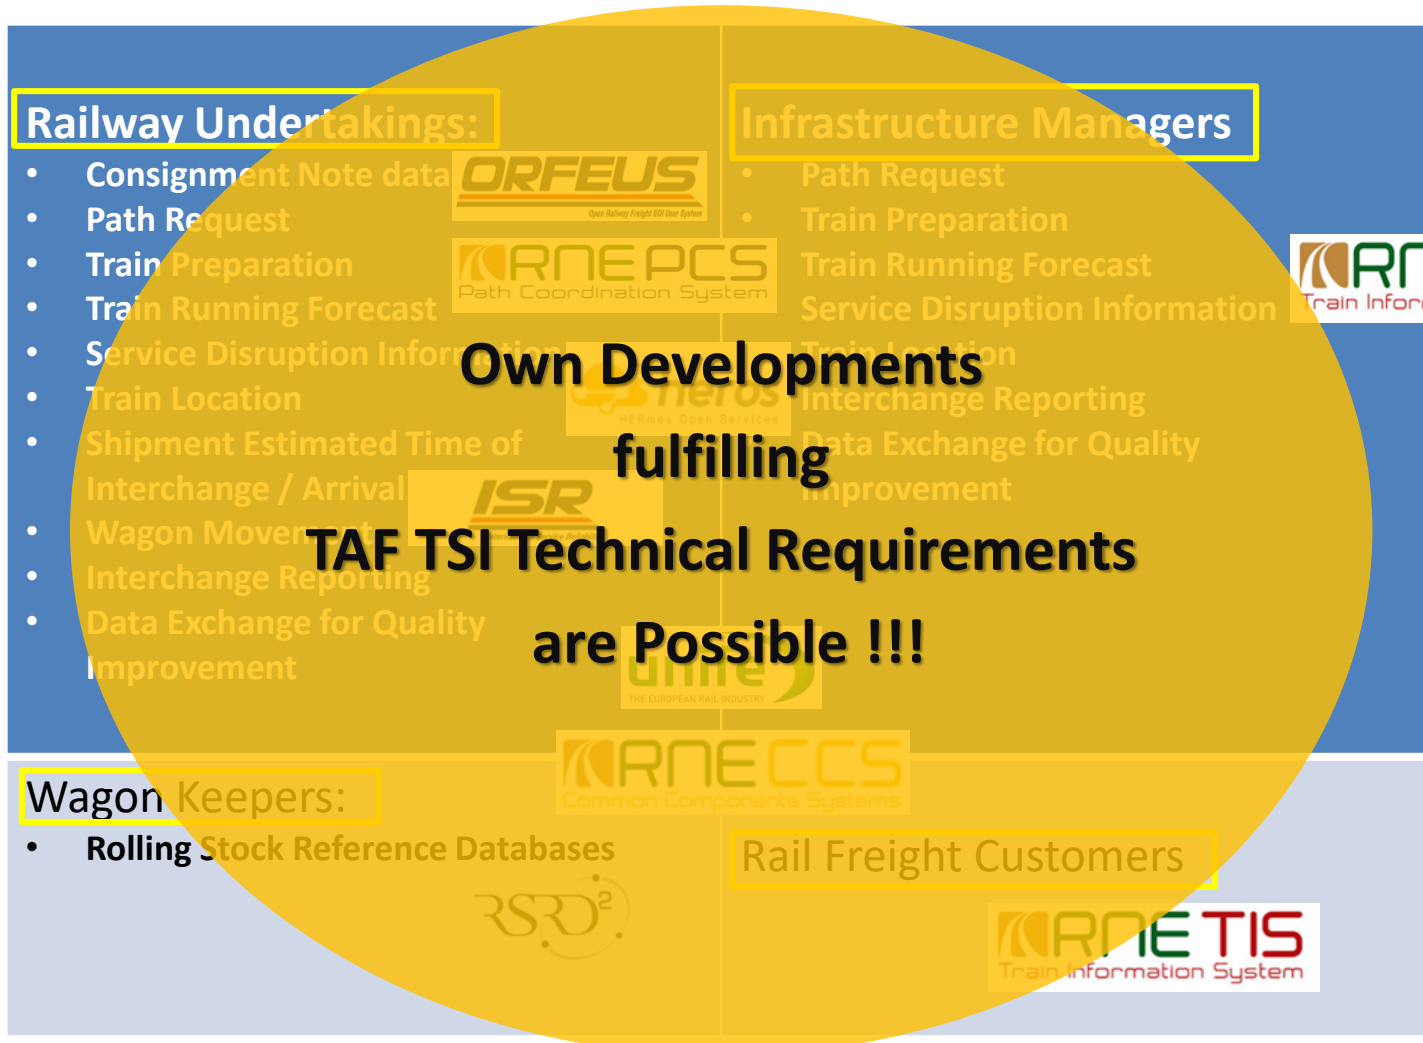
Railway Undertakings:

- Consignment Note data
- Path Request
- Train Preparation
- Train Running Forecast
- Service Disruption Information
- Train Location
- Shipment Estimated Time of Interchange / Arrival
- Wagon Movement
- Interchange Reporting
- Data Exchange for Quality Improvement

ORFEUS
Open Railway Freight EDI User System

RNE PCS
Path Coordination System

Infrastructure Managers

- Path Request
- Train Preparation
- Train Running Forecast
- Service Disruption Information
- Train Location
- Interchange Reporting
- Data Exchange for Quality Improvement

RN
Train Infor

Hermes
HERmes Open Services

ISR

Own Developments
fulfilling
TAF TSI Technical Requirements
are Possible !!!

unife
THE EUROPEAN RAIL INDUSTRY

RNE CCS
Common Components Systems

Wagon Keepers:

- Rolling Stock Reference Databases

RSRD²

Rail Freight Customers

RNE TIS
Train Information System